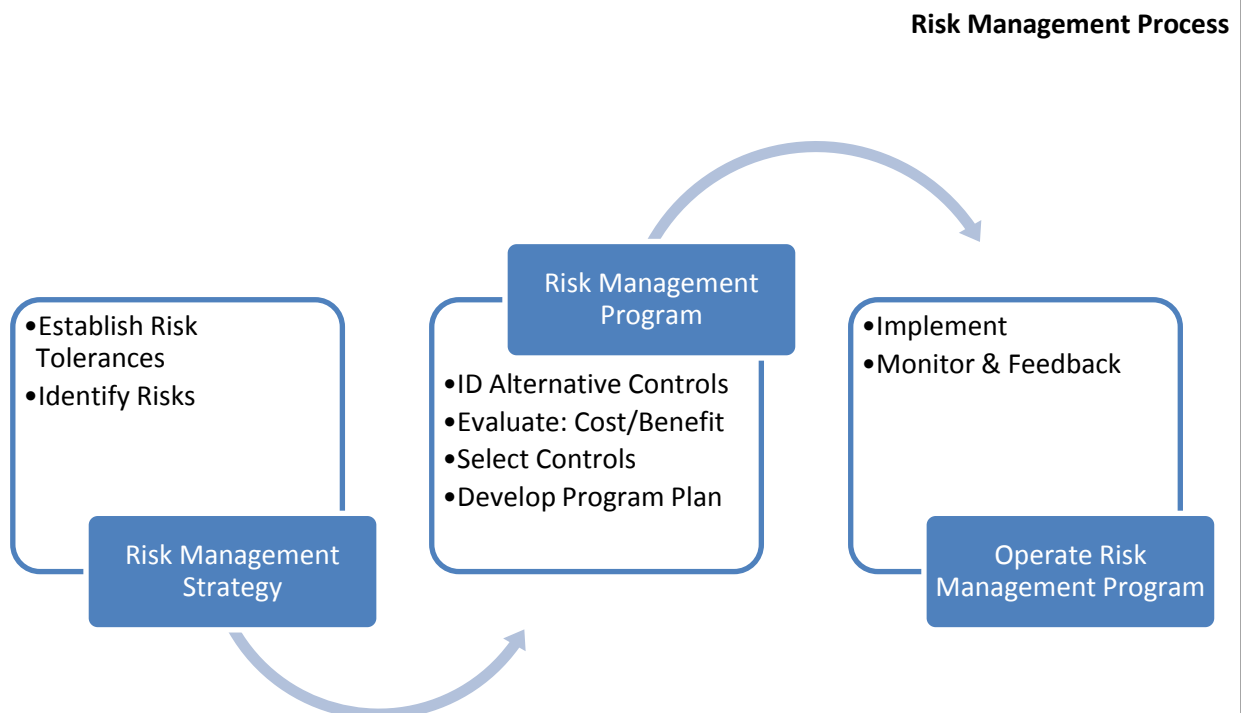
Risk Management Process

•Establish Risk Tolerances
•Identify Risks

Risk Management Strategy

Risk Management Program

•ID Alternative Controls
•Evaluate: Cost/Benefit
•Select Controls
•Develop Program Plan

•Implement
•Monitor & Feedback

Operate Risk Management Program